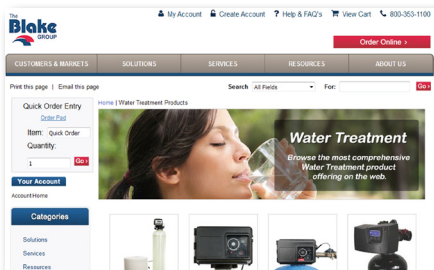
The Blake GROUP

My Account Create Account Help & FAQ's View Cart 800-353-1100

Order Online >

CUSTOMERS & MARKETS SOLUTIONS SERVICES RESOURCES ABOUT US

Print this page | Email this page

Search All Fields For: Go

Quick Order Entry
Order Pad
Item: Quick Order
Quantity:
1 Go

Your Account
AccountHome

Categories
Solutions
Services
Resources

Home | Water Treatment Products

Water Treatment
Browse the most comprehensive Water Treatment product offering on the web.